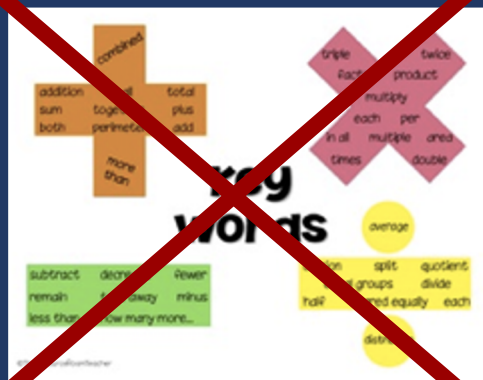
combined
addition all total
sum together plus
both perimeter add
more than

triple twice
factor product
multiply
each per
in all multiple area
times double

Key
Words

average

subtract decrease fewer
remain take away minus
less than how many more...

division split quotient
equal groups divide
half shared equally each

distribute

©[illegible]Teacher